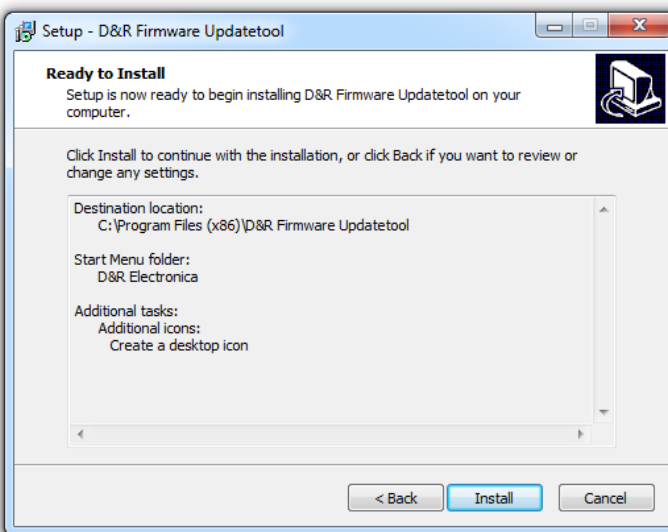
Setup - D&R Firmware Updatetool

Ready to Install
Setup is now ready to begin installing D&R Firmware Updatetool on your computer.

Click Install to continue with the installation, or click Back if you want to review or change any settings.

Destination location:
C:\Program Files (x86)\D&R Firmware Updatetool

Start Menu folder:
D&R Electronica

Additional tasks:
Additional icons:
Create a desktop icon

< Back
Install
Cancel